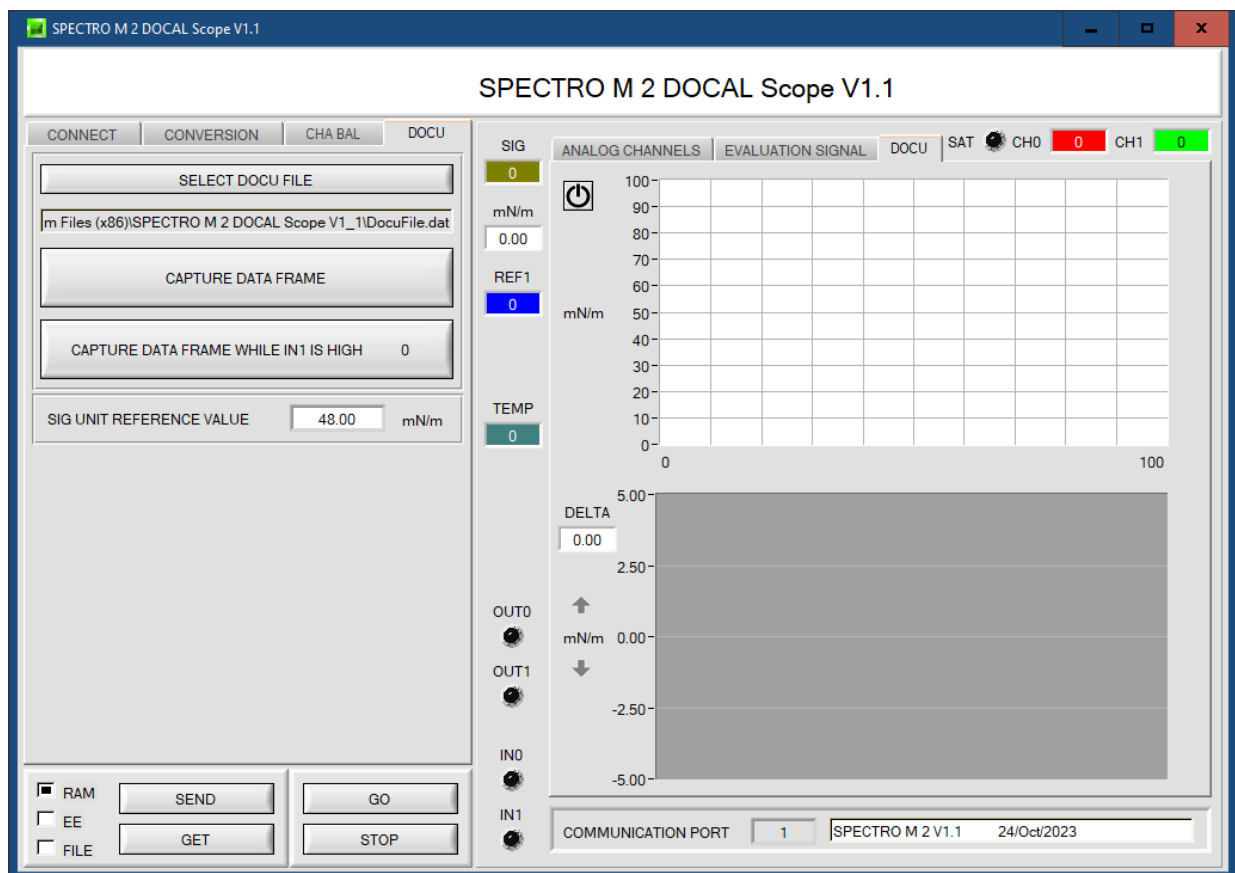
SPECTRO M 2 DOCAL Scope V1.1

SPECTRO M 2 DOCAL Scope V1.1

CONNECT CONVERSION CHA BAL DOCU

SELECT DOCU FILE

m Files (x86)\SPECTRO M 2 DOCAL Scope V1_1\DocuFile.dat

CAPTURE DATA FRAME

CAPTURE DATA FRAME WHILE IN1 IS HIGH 0

SIG UNIT REFERENCE VALUE 48.00 mN/m

RAM
EE
FILE

SEND
GET

GO
STOP

SIG
0
mN/m
0.00
REF1
0
TEMP
0
OUT0
OUT1
IN0
IN1

ANALOG CHANNELS EVALUATION SIGNAL DOCU

SAT CH0 0 CH1 0

mN/m

100
90
80
70
60
50
40
30
20
10
0
0
100

DELTA
0.00

5.00
2.50
mN/m 0.00
-2.50
-5.00

COMMUNICATION PORT 1 SPECTRO M 2 V1.1 24/Oct/2023